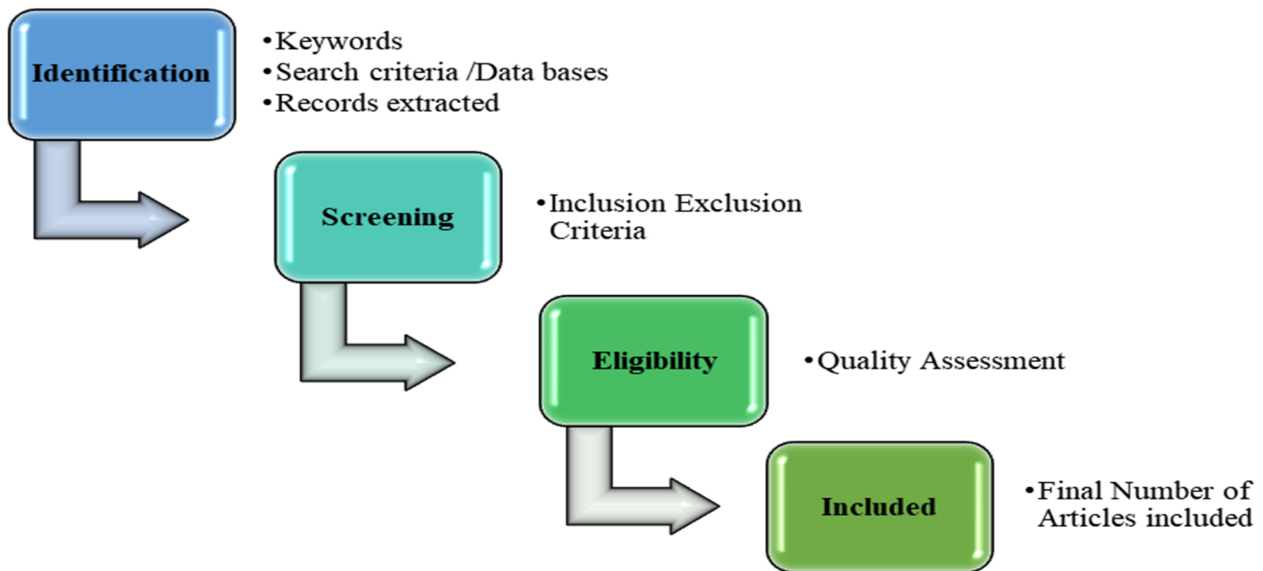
Identification

• Keywords
• Search criteria /Data bases
• Records extracted

Screening

• Inclusion Exclusion Criteria

Eligibility

• Quality Assessment

Included

• Final Number of Articles included